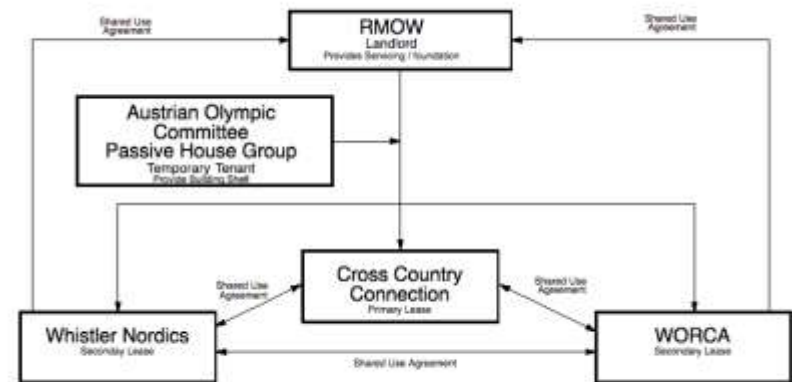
Shared Use Agreement

RMOW
Landlord
Provides Servicing / foundation

Shared Use Agreement

Austrian Olympic Committee Passive House Group
Temporary Tenant
Provide Building Shell

Shared Use Agreement

Cross Country Connection
Primary Lease

Shared Use Agreement

Whistler Nordics
Secondary Lease

Shared Use Agreement

WORCA
Secondary Lease